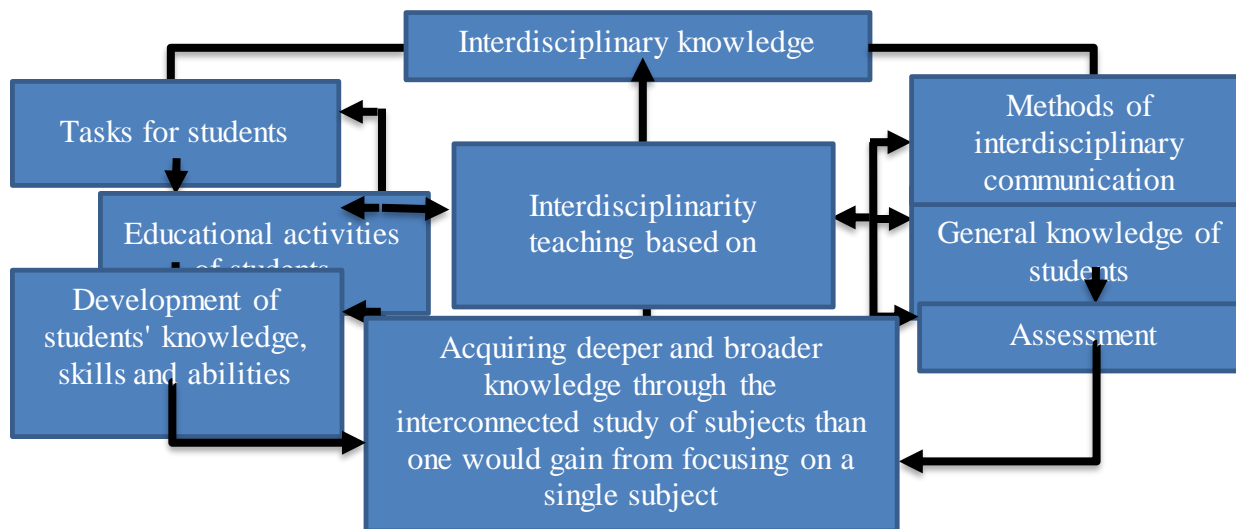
Interdisciplinary knowledge

Tasks for students

Educational activities of students

Development of students' knowledge, skills and abilities

Interdisciplinarity teaching based on

Methods of interdisciplinary communication

General knowledge of students

Assessment

Acquiring deeper and broader knowledge through the interconnected study of subjects than one would gain from focusing on a single subject